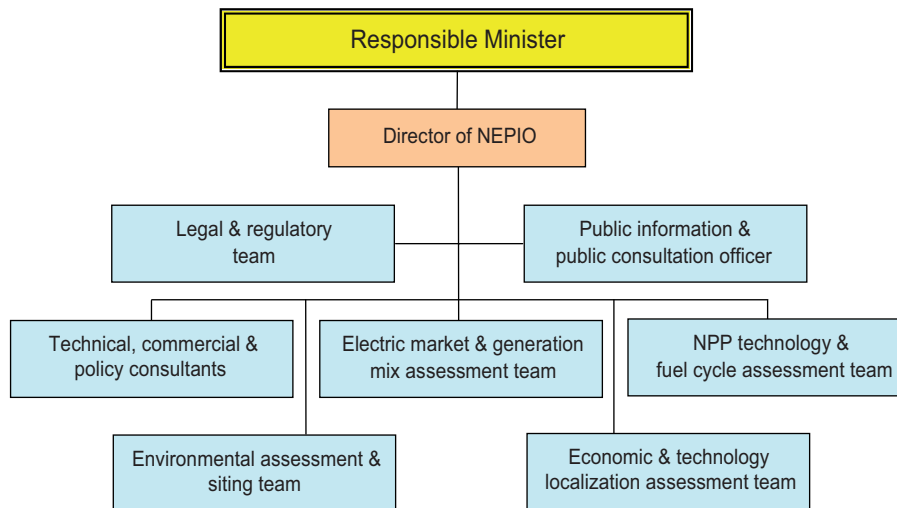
Responsible Minister

Director of NEPIO

Legal & regulatory team

Public information & public consultation officer

Technical, commercial & policy consultants

Electric market & generation mix assessment team

NPP technology & fuel cycle assessment team

Environmental assessment & siting team

Economic & technology localization assessment team